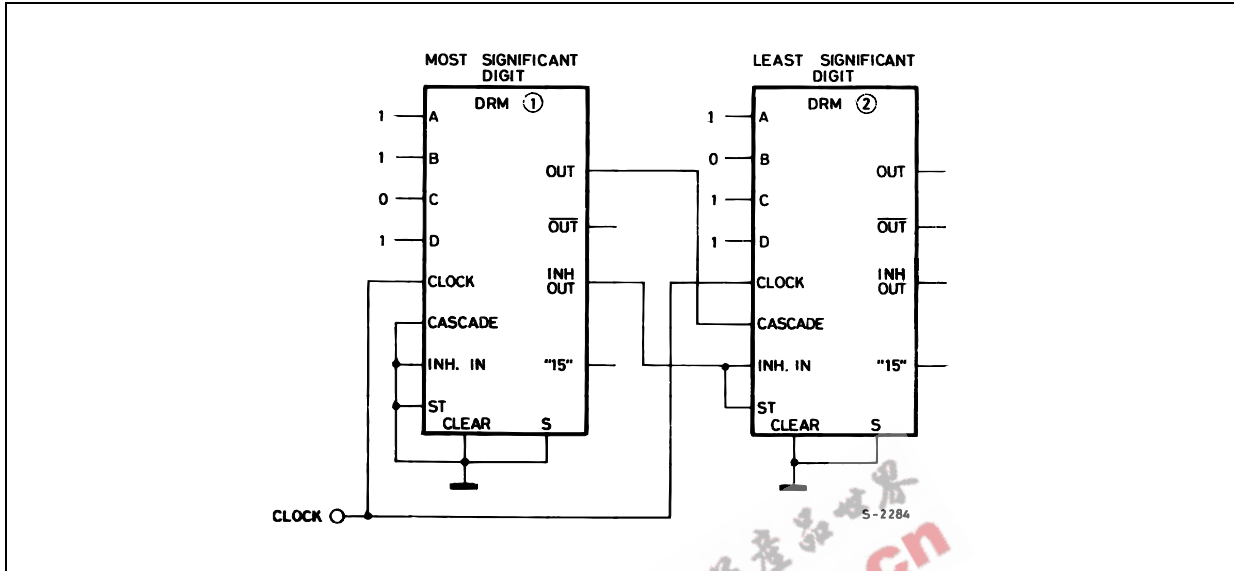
MOST SIGNIFICANT DIGIT

DRM ①

1 A
1 B
0 C
1 D
CLOCK
CASCADE
INH. IN
ST
CLEAR
S
OUT
$\overline{OUT}$
INH OUT
"15"

LEAST SIGNIFICANT DIGIT

DRM ②

1 A
0 B
1 C
1 D
CLOCK
CASCADE
INH. IN
ST
CLEAR
S
OUT
$\overline{OUT}$
INH OUT
"15"

CLOCK

S-2284

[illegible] cn